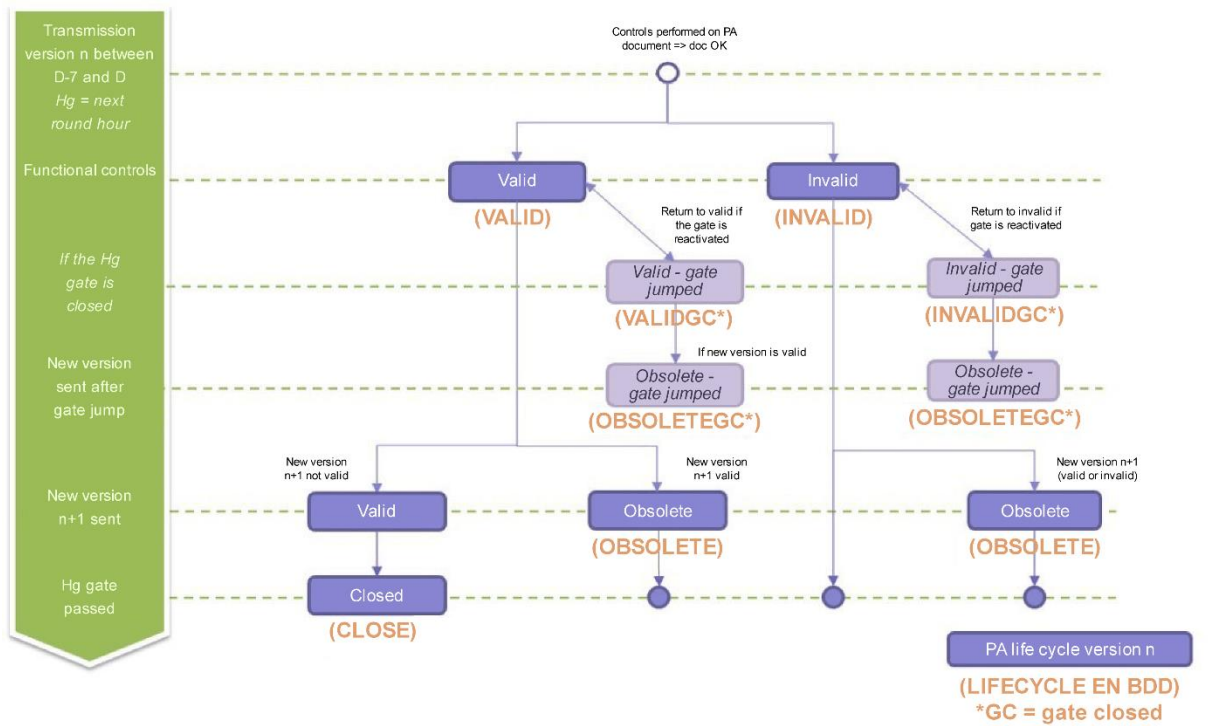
Transmission version n between D-7 and D
Hg = next round hour

Functional controls

If the Hg gate is closed

New version sent after gate jump

New version n+1 sent

Hg gate passed

Controls performed on PA document => doc OK

Valid
(VALID)

Invalid
(INVALID)

Return to valid if the gate is reactivated

Return to invalid if gate is reactivated

Valid - gate jumped
(VALIDGC*)

Invalid - gate jumped
(INVALIDGC*)

If new version is valid

Obsolete - gate jumped
(OBSOLETEGC*)

Obsolete - gate jumped
(OBSOLETEGC*)

New version n+1 not valid

New version n+1 valid

New version n+1 (valid or invalid)

Valid

Obsolete
(OBSOLETE)

Obsolete
(OBSOLETE)

Closed
(CLOSE)

PA life cycle version n
(LIFECYCLE EN BDD)
*GC = gate closed